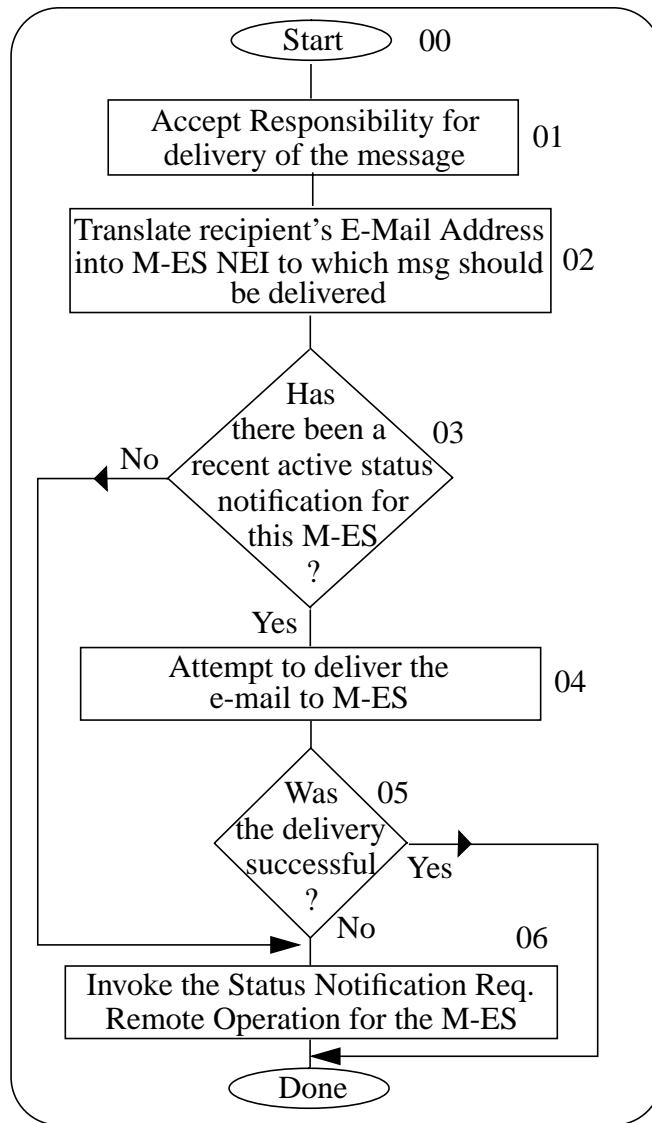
Start 00

Accept Responsibility for delivery of the message 01

Translate recipient’s E-Mail Address into M-ES NEI to which msg should be delivered 02

Has there been a recent active status notification for this M-ES ? 03

No

Yes

Attempt to deliver the e-mail to M-ES 04

Was the delivery successful ? 05

Yes

No

06

Invoke the Status Notification Req. Remote Operation for the M-ES

Done